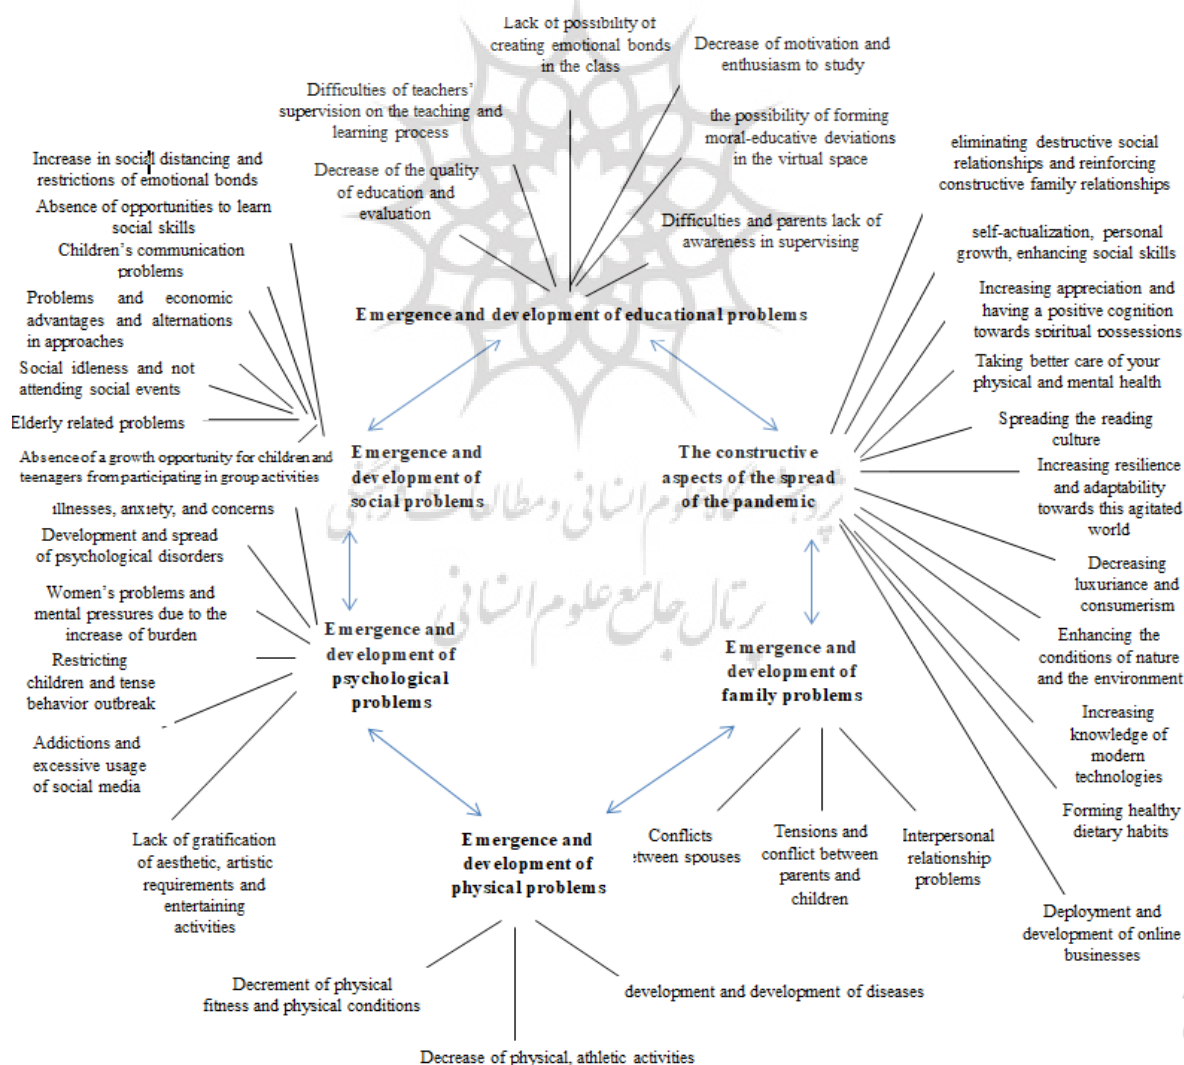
Lack of possibility of creating emotional bonds in the class

Decrease of motivation and enthusiasm to study

Difficulties of teachers' supervision on the teaching and learning process

the possibility of forming moral-educative deviations in the virtual space

Decrease of the quality of education and evaluation

Difficulties and parents lack of awareness in supervising

Emergence and development of educational problems

Increase in social distancing and restrictions of emotional bonds

Absence of opportunities to learn social skills

Children's communication problems

Problems and economic advantages and alternations in approaches

Social idleness and not attending social events

Elderly related problems

Absence of a growth opportunity for children and teenagers from participating in group activities

Emergence and development of social problems

eliminating destructive social relationships and reinforcing constructive family relationships

self-actualization, personal growth, enhancing social skills

Increasing appreciation and having a positive cognition towards spiritual possessions

Taking better care of your physical and mental health

Spreading the reading culture

Increasing resilience and adaptability towards this agitated world

The constructive aspects of the spread of the pandemic

Decreasing luxuriance and consumerism

Enhancing the conditions of nature and the environment

Increasing knowledge of modern technologies

Forming healthy dietary habits

Deployment and development of online businesses

illnesses, anxiety, and concerns

Development and spread of psychological disorders

Women's problems and mental pressures due to the increase of burden

Restricting children and tense behavior outbreak

Addictions and excessive usage of social media

Emergence and development of psychological problems

Emergence and development of family problems

Lack of gratification of aesthetic, artistic requirements and entertaining activities

Emergence and development of physical problems

Conflicts between spouses

Tensions and conflict between parents and children

Interpersonal relationship problems

Decrement of physical fitness and physical conditions

development and development of diseases

Decrease of physical, athletic activities